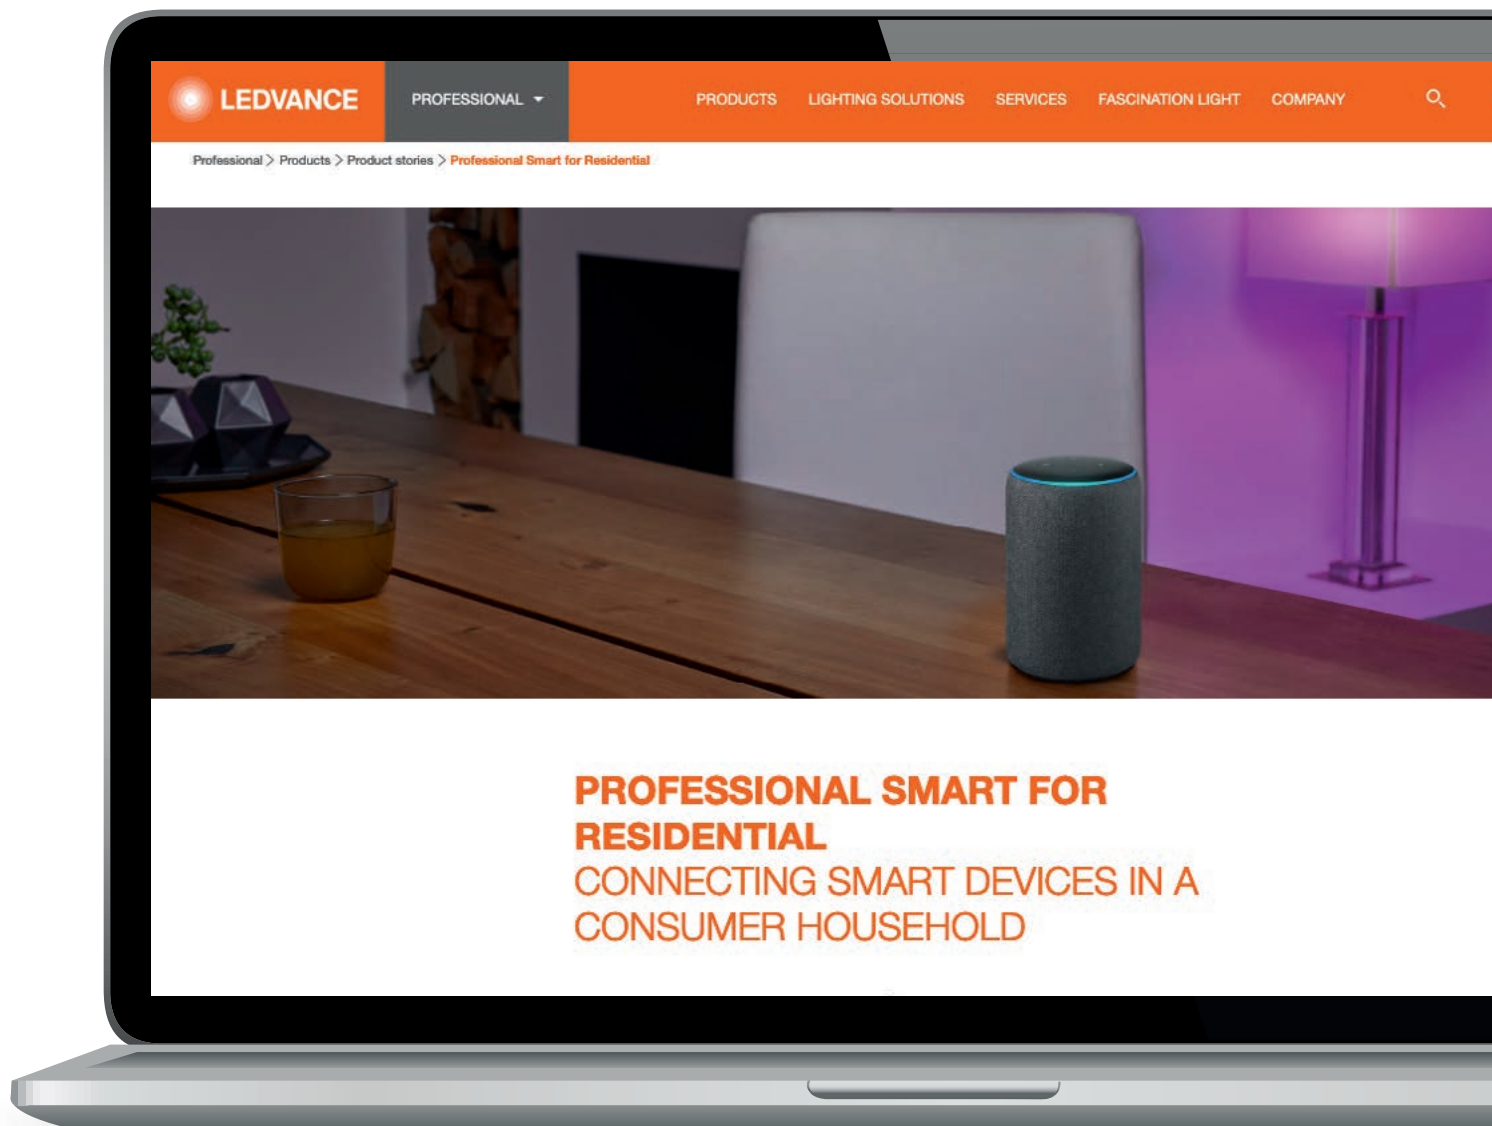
LEDVANCE

PROFESSIONAL

PRODUCTS LIGHTING SOLUTIONS SERVICES FASCINATION LIGHT COMPANY

Professional > Products > Product stories > Professional Smart for Residential

PROFESSIONAL SMART FOR RESIDENTIAL
CONNECTING SMART DEVICES IN A CONSUMER HOUSEHOLD